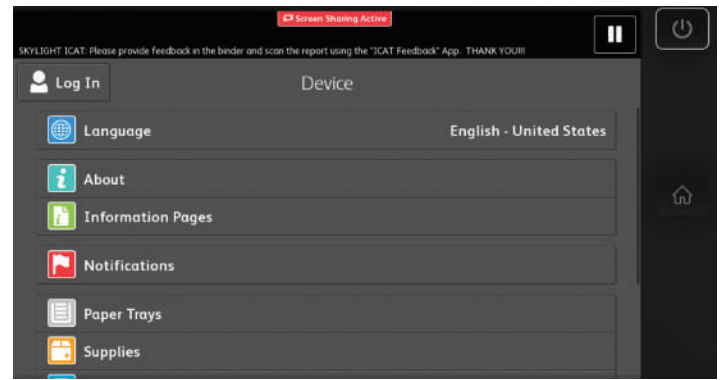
Screen Sharing Active

SKYLIGHT ICAT: Please provide feedback in the binder and scan the report using the "ICAT Feedback" App. THANK YOU!!!

Log In

Device

Language

English - United States

About

Information Pages

Notifications

Paper Trays

Supplies